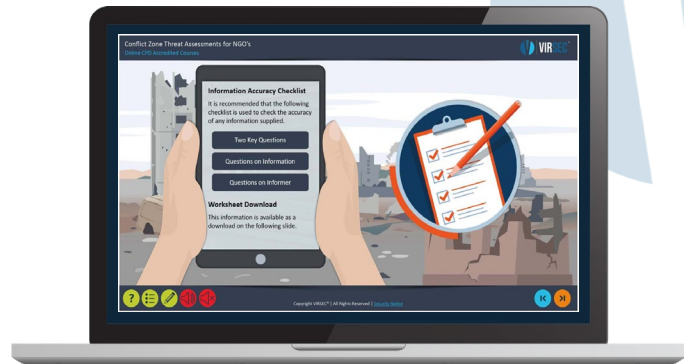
Conflict Zone Threat Assessments for NGO's
Online CPD Accredited Courses

VIRSEC

Information Accuracy Checklist

It is recommended that the following checklist is used to check the accuracy of any information supplied.

Two Key Questions

Questions on Information

Questions on Informer

Worksheet Download

This information is available as a download on the following slide.

Copyright VIRSEC© | All Rights Reserved | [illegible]